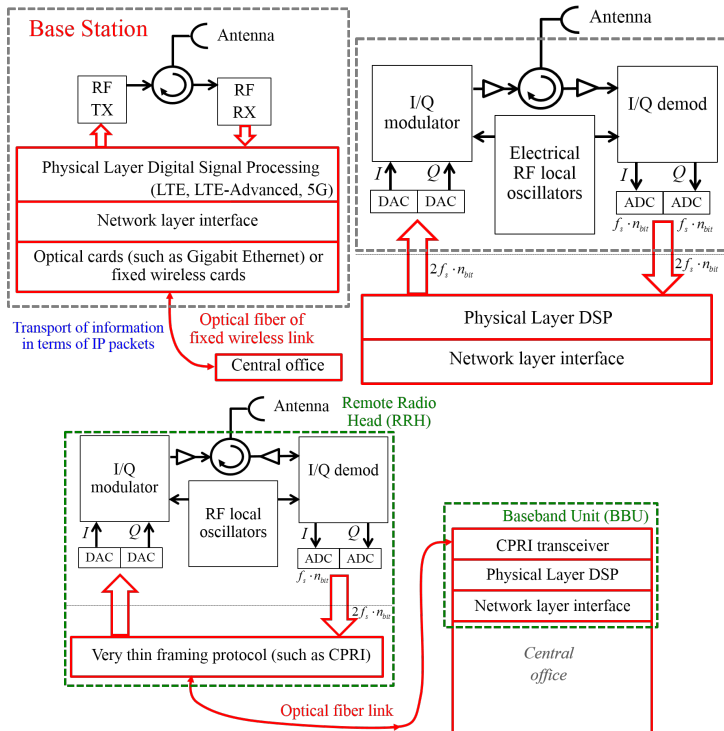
Base Station

Antenna

RF TX

RF RX

Physical Layer Digital Signal Processing (LTE, LTE-Advanced, 5G)

Network layer interface

Optical cards (such as Gigabit Ethernet) or fixed wireless cards

Transport of information in terms of IP packets

Optical fiber of fixed wireless link

Central office

Antenna

I/Q modulator

Electrical RF local oscillators

I/Q demod

$I$ $Q$

DAC DAC

$I$ $Q$

ADC ADC

$f_s \cdot n_{bit}$ $f_s \cdot n_{bit}$

$2f_s \cdot n_{bit}$

$2f_s \cdot n_{bit}$

Physical Layer DSP

Network layer interface

Antenna

Remote Radio Head (RRH)

I/Q modulator

RF local oscillators

I/Q demod

$I$ $Q$

DAC DAC

$I$ $Q$

ADC ADC

$f_s \cdot n_{bit}$

$2f_s \cdot n_{bit}$

Very thin framing protocol (such as CPRI)

Baseband Unit (BBU)

CPRI transceiver

Physical Layer DSP

Network layer interface

Central office

Optical fiber link